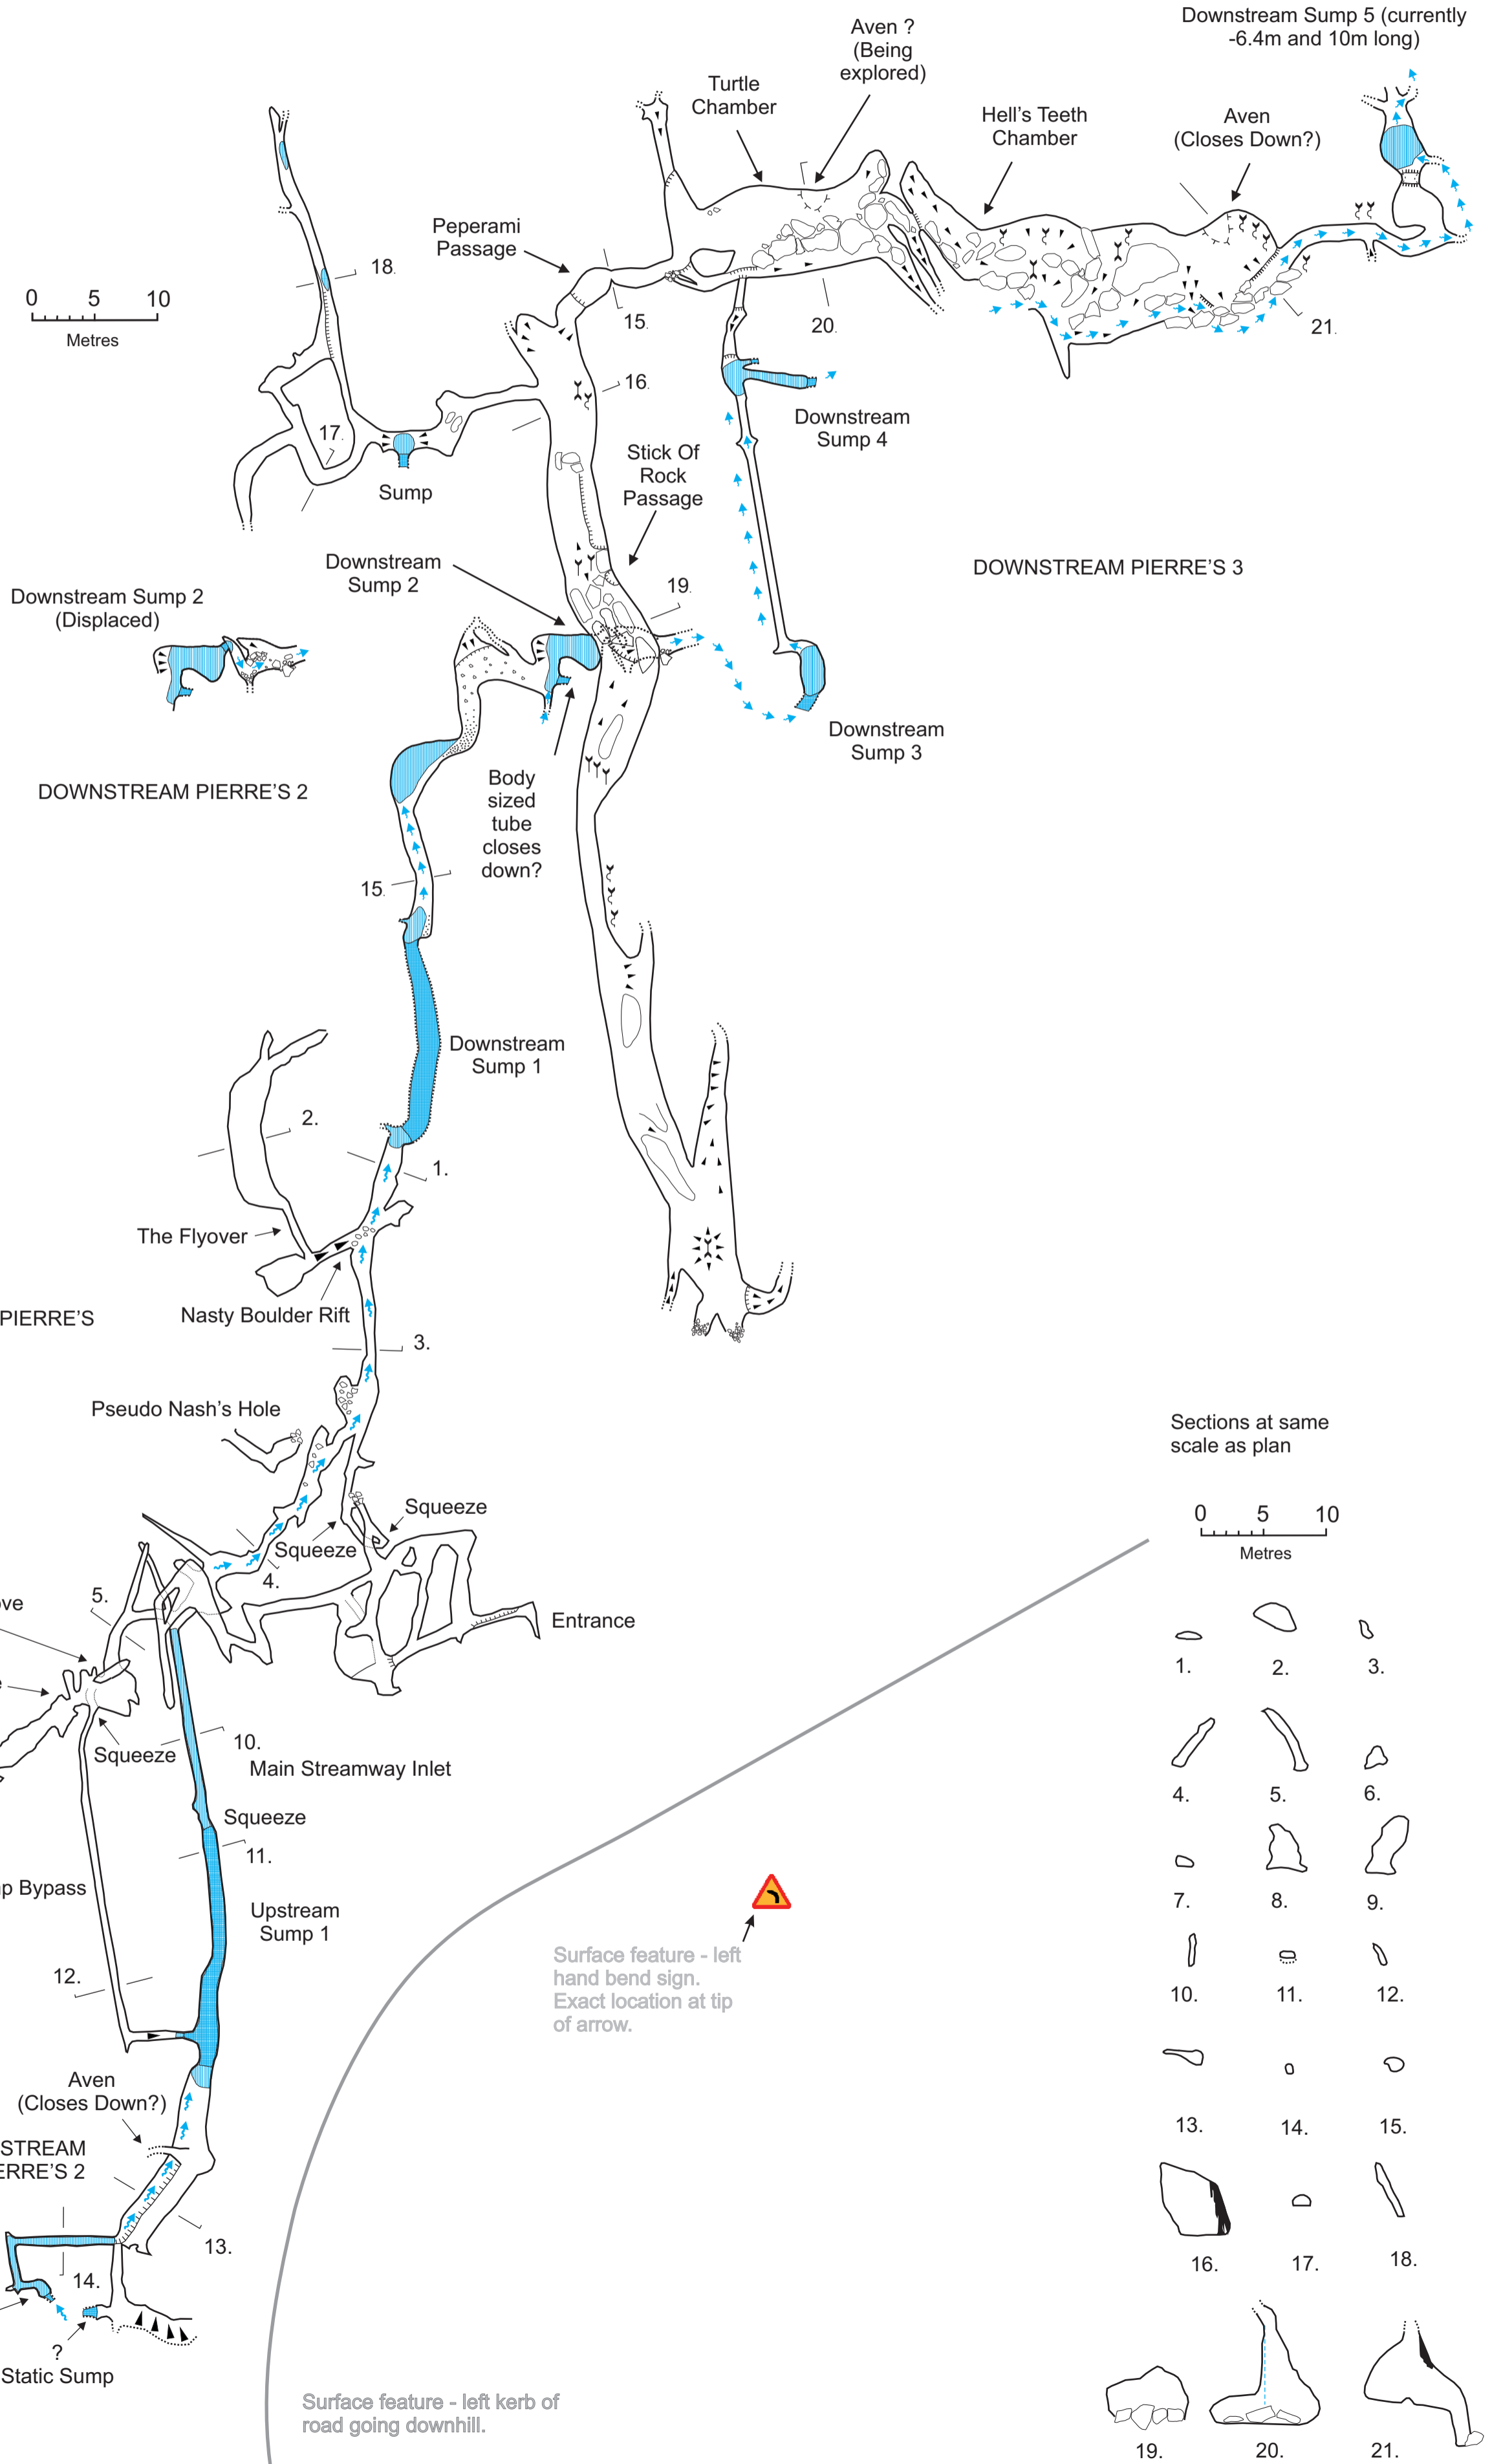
Downstream Sump 5 (currently -6.4m and 10m long)

Aven ? (Being explored)

Turtle Chamber

Hell's Teeth Chamber

Aven (Closes Down?)

Peperami Passage

18.

0 5 10
Metres

15.

20.

21.

16.

17.

Sump

Downstream Sump 4

Stick Of Rock Passage

DOWNSTREAM PIERRE'S 3

Downstream Sump 2

19.

Downstream Sump 2 (Displaced)

Downstream Sump 3

Body sized tube closes down?

DOWNSTREAM PIERRE'S 2

15.

Downstream Sump 1

2.

1.

The Flyover

Nasty Boulder Rift

PIERRE'S

3.

Pseudo Nash's Hole

Squeeze

Squeeze

4.

Sections at same scale as plan

0 5 10
Metres

5.

ve

Entrance

Squeeze

10.

Main Streamway Inlet

Squeeze

11.

p Bypass

Upstream Sump 1

12.

Surface feature - left hand bend sign. Exact location at tip of arrow.

Aven (Closes Down?)

STREAM
ERRE'S 2

13.

14.

?
Static Sump

Surface feature - left kerb of road going downhill.

1. 2. 3.
4. 5. 6.
7. 8. 9.
10. 11. 12.
13. 14. 15.
16. 17. 18.
19. 20. 21.